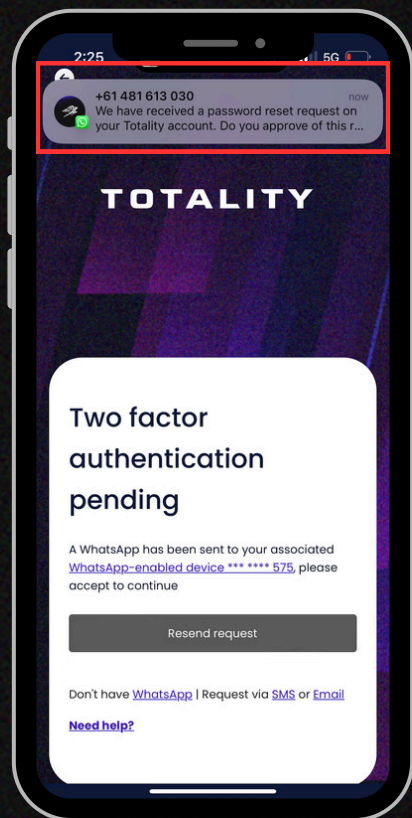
2:25

5G

+61 481 613 030
now
We have received a password reset request on your Totality account. Do you approve of this r...

TOTALITY

Two factor authentication pending

A WhatsApp has been sent to your associated WhatsApp-enabled device *** **** 575, please accept to continue

Resend request

Don't have WhatsApp | Request via SMS or Email

Need help?